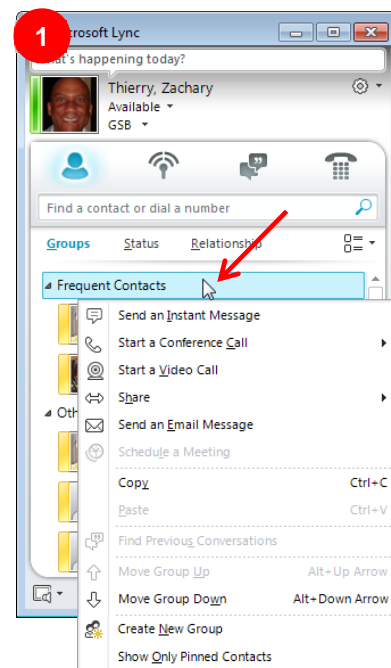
1
Microsoft Lync
What's happening today?
Thierry, Zachary
Available
GSB
Find a contact or dial a number
Groups
Status
Relationship
Frequent Contacts
Oth
Send an Instant Message
Start a Conference Call
Start a Video Call
Share
Send an Email Message
Schedule a Meeting
Copy Ctrl+C
Paste Ctrl+V
Find Previous Conversations
Move Group Up Alt+Up Arrow
Move Group Down Alt+Down Arrow
Create New Group
Show Only Pinned Contacts